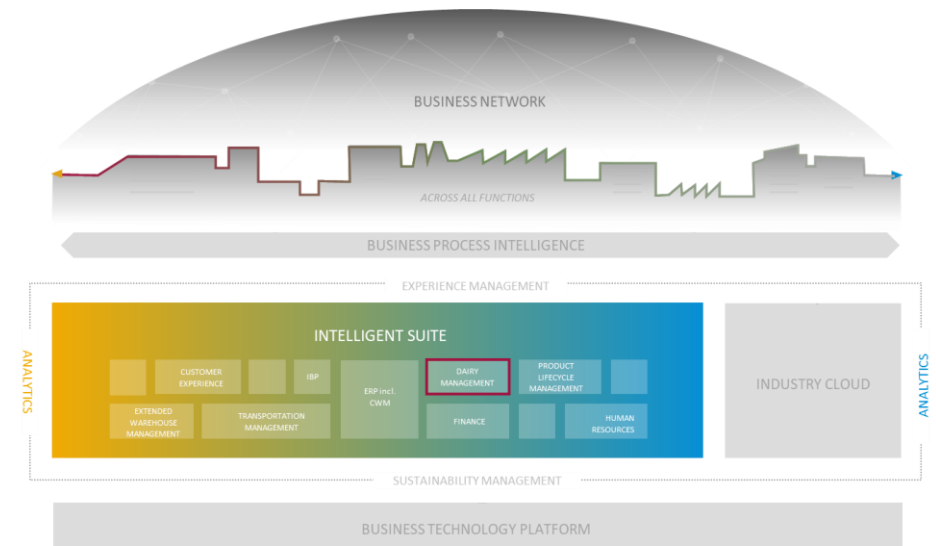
BUSINESS NETWORK

ACROSS ALL FUNCTIONS

BUSINESS PROCESS INTELLIGENCE

EXPERIENCE MANAGEMENT

ANALYTICS

INTELLIGENT SUITE

CUSTOMER EXPERIENCE

IBP

ERP incl. CWM

DAIRY MANAGEMENT

PRODUCT LIFECYCLE MANAGEMENT

EXTENDED WAREHOUSE MANAGEMENT

TRANSPORTATION MANAGEMENT

FINANCE

HUMAN RESOURCES

INDUSTRY CLOUD

ANALYTICS

SUSTAINABILITY MANAGEMENT

BUSINESS TECHNOLOGY PLATFORM